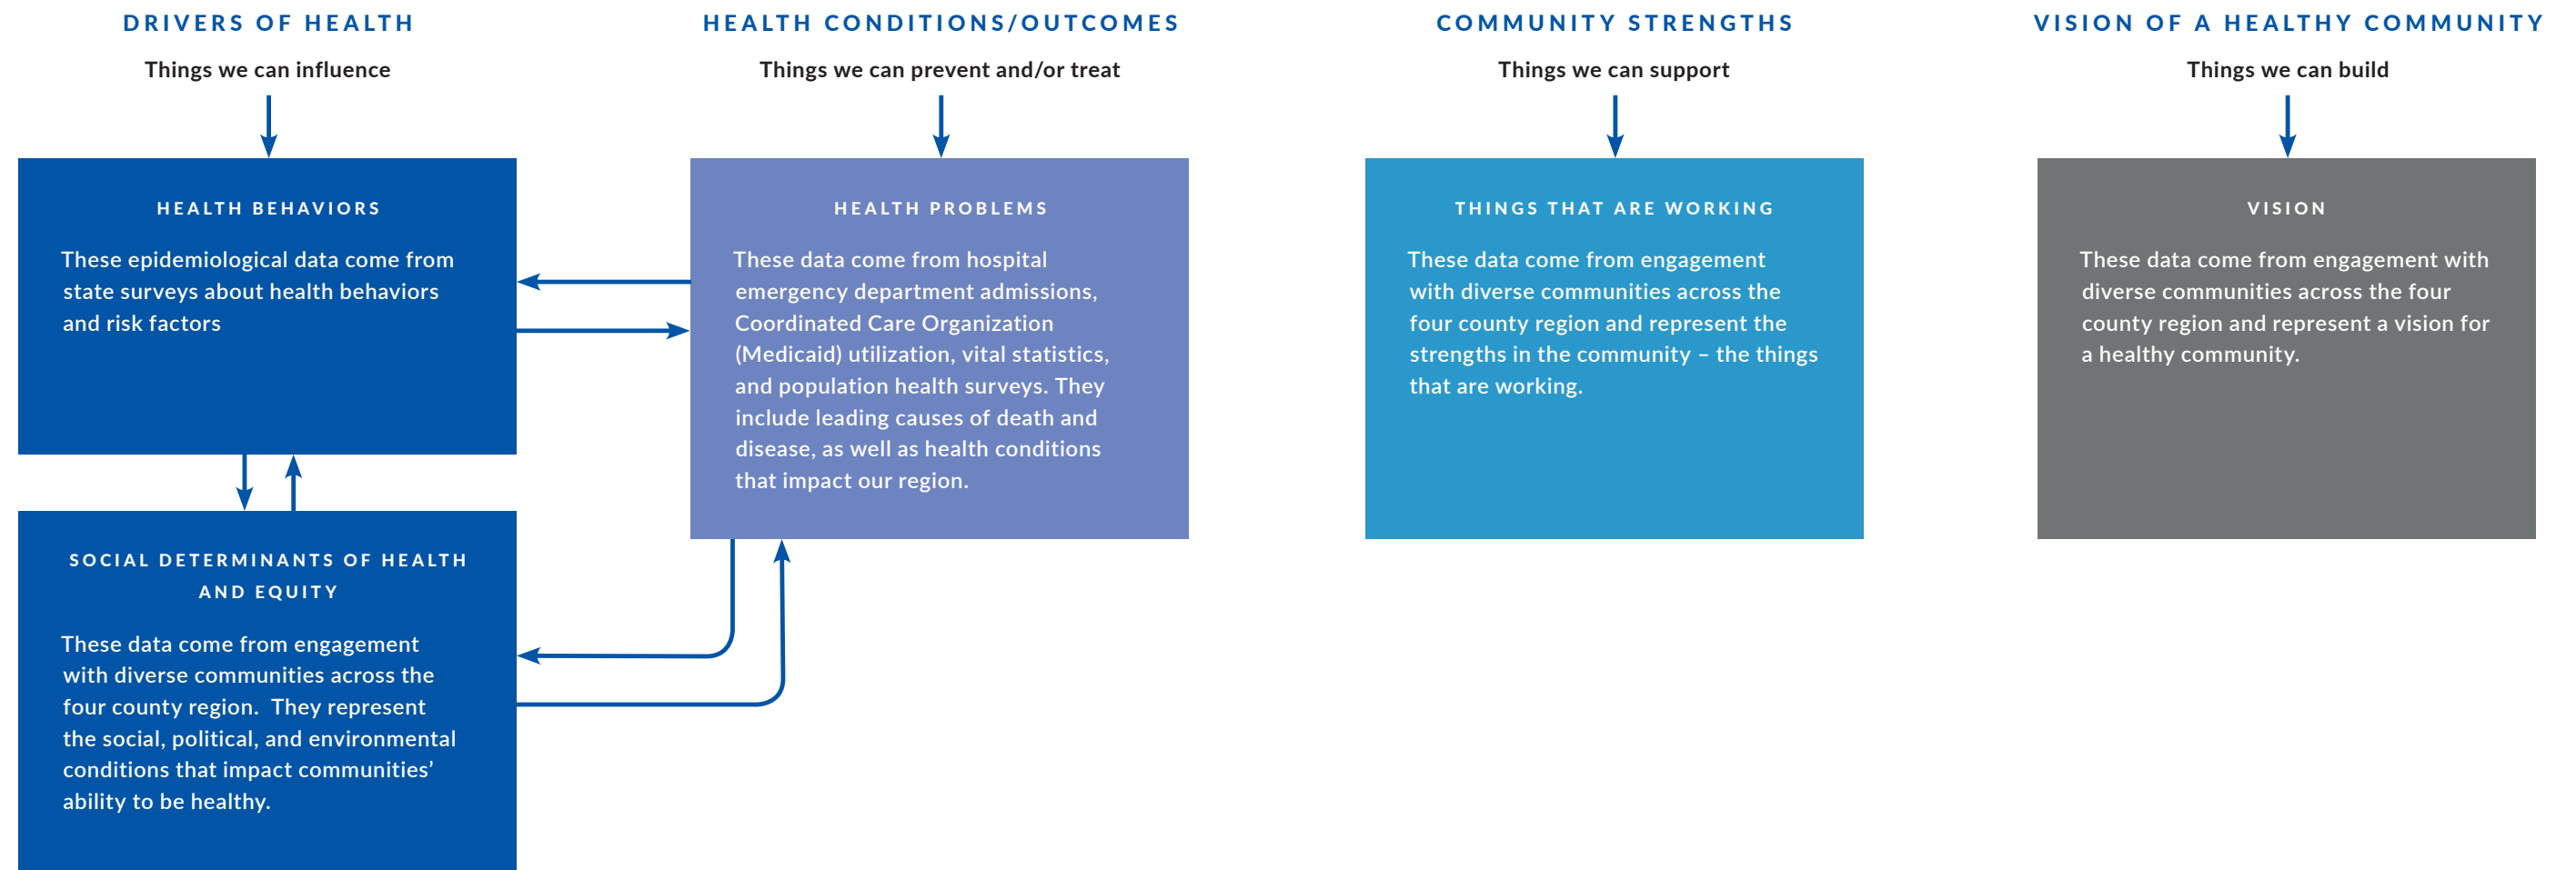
DRIVERS OF HEALTH

Things we can influence

HEALTH BEHAVIORS

These epidemiological data come from state surveys about health behaviors and risk factors

SOCIAL DETERMINANTS OF HEALTH AND EQUITY

These data come from engagement with diverse communities across the four county region.  They represent the social, political, and environmental conditions that impact communities' ability to be healthy.

HEALTH CONDITIONS/OUTCOMES

Things we can prevent and/or treat

HEALTH PROBLEMS

These data come from hospital emergency department admissions, Coordinated Care Organization (Medicaid) utilization, vital statistics, and population health surveys. They include leading causes of death and disease, as well as health conditions that impact our region.

COMMUNITY STRENGTHS

Things we can support

THINGS THAT ARE WORKING

These data come from engagement with diverse communities across the four county region and represent the strengths in the community – the things that are working.

VISION OF A HEALTHY COMMUNITY

Things we can build

VISION

These data come from engagement with diverse communities across the four county region and represent a vision for a healthy community.